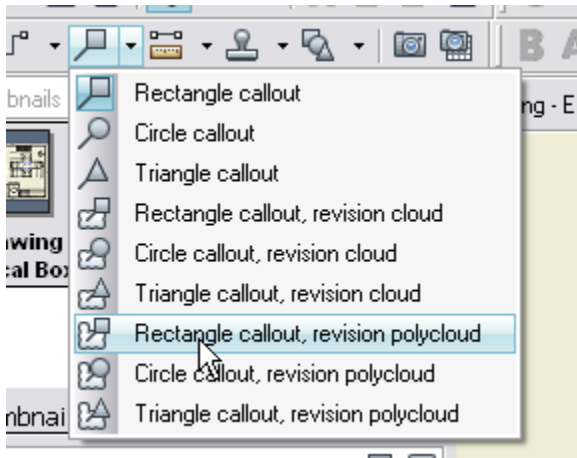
bnails

wing
cal Box

nbnai

Rectangle callout
Circle callout
Triangle callout
Rectangle callout, revision cloud
Circle callout, revision cloud
Triangle callout, revision cloud
Rectangle callout, revision polycloud
Circle callout, revision polycloud
Triangle callout, revision polycloud

ng - E

B A